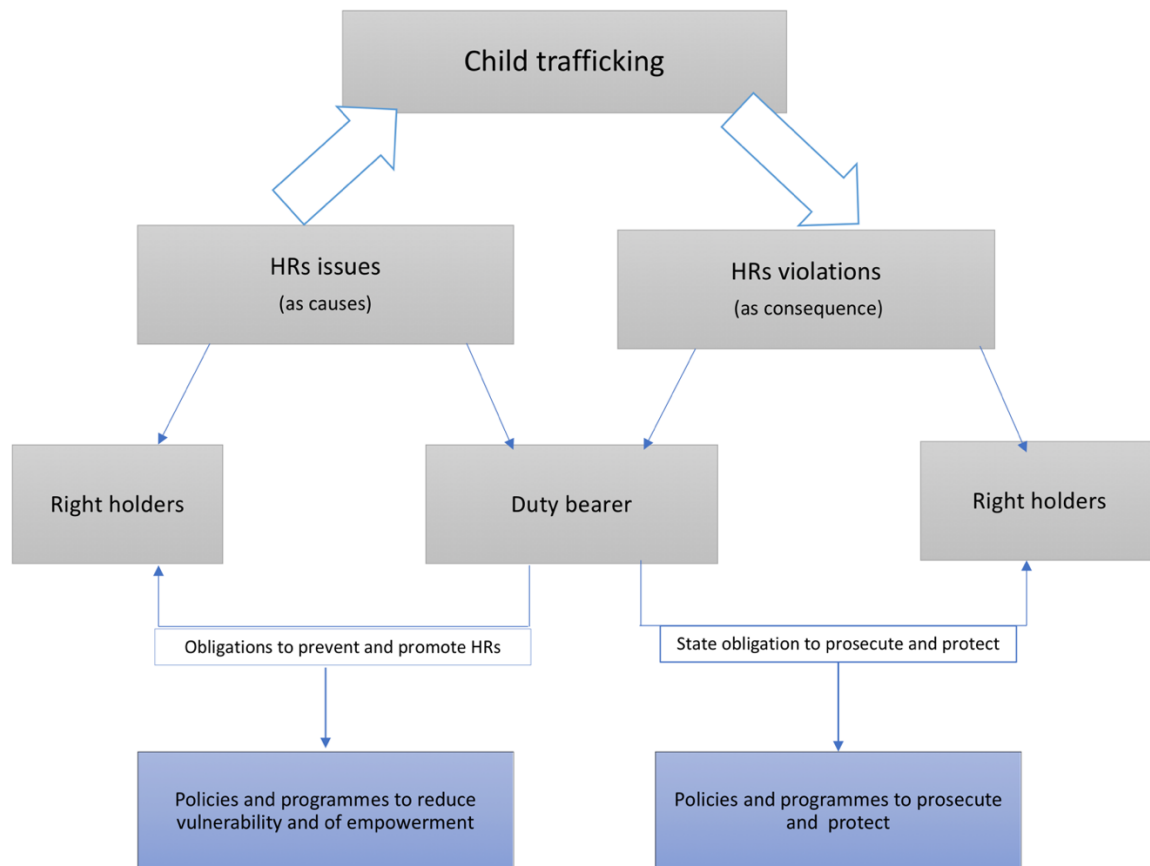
Child trafficking

HRs issues
(as causes)

HRs violations
(as consequence)

Right holders

Duty bearer

Right holders

Obligations to prevent and promote HRs

State obligation to prosecute and protect

Policies and programmes to reduce vulnerability and of empowerment

Policies and programmes to prosecute and protect